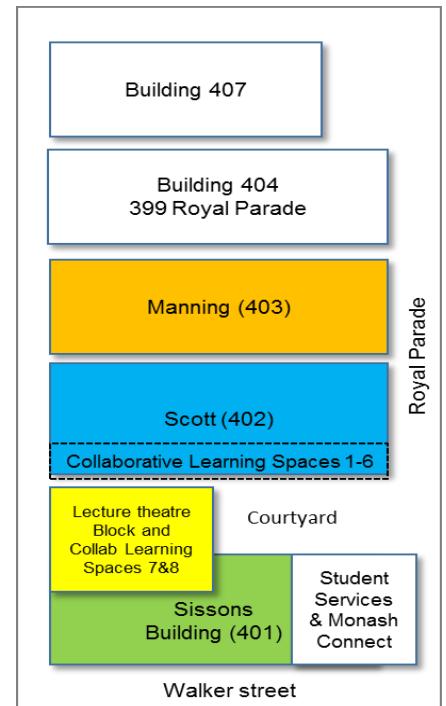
Building 407

Building 404
399 Royal Parade

Manning (403)

Scott (402)

Collaborative Learning Spaces 1-6

Royal Parade

Lecture theatre Block and Collab Learning Spaces 7&8

Courtyard

Sissons Building (401)

Student Services & Monash Connect

Walker street